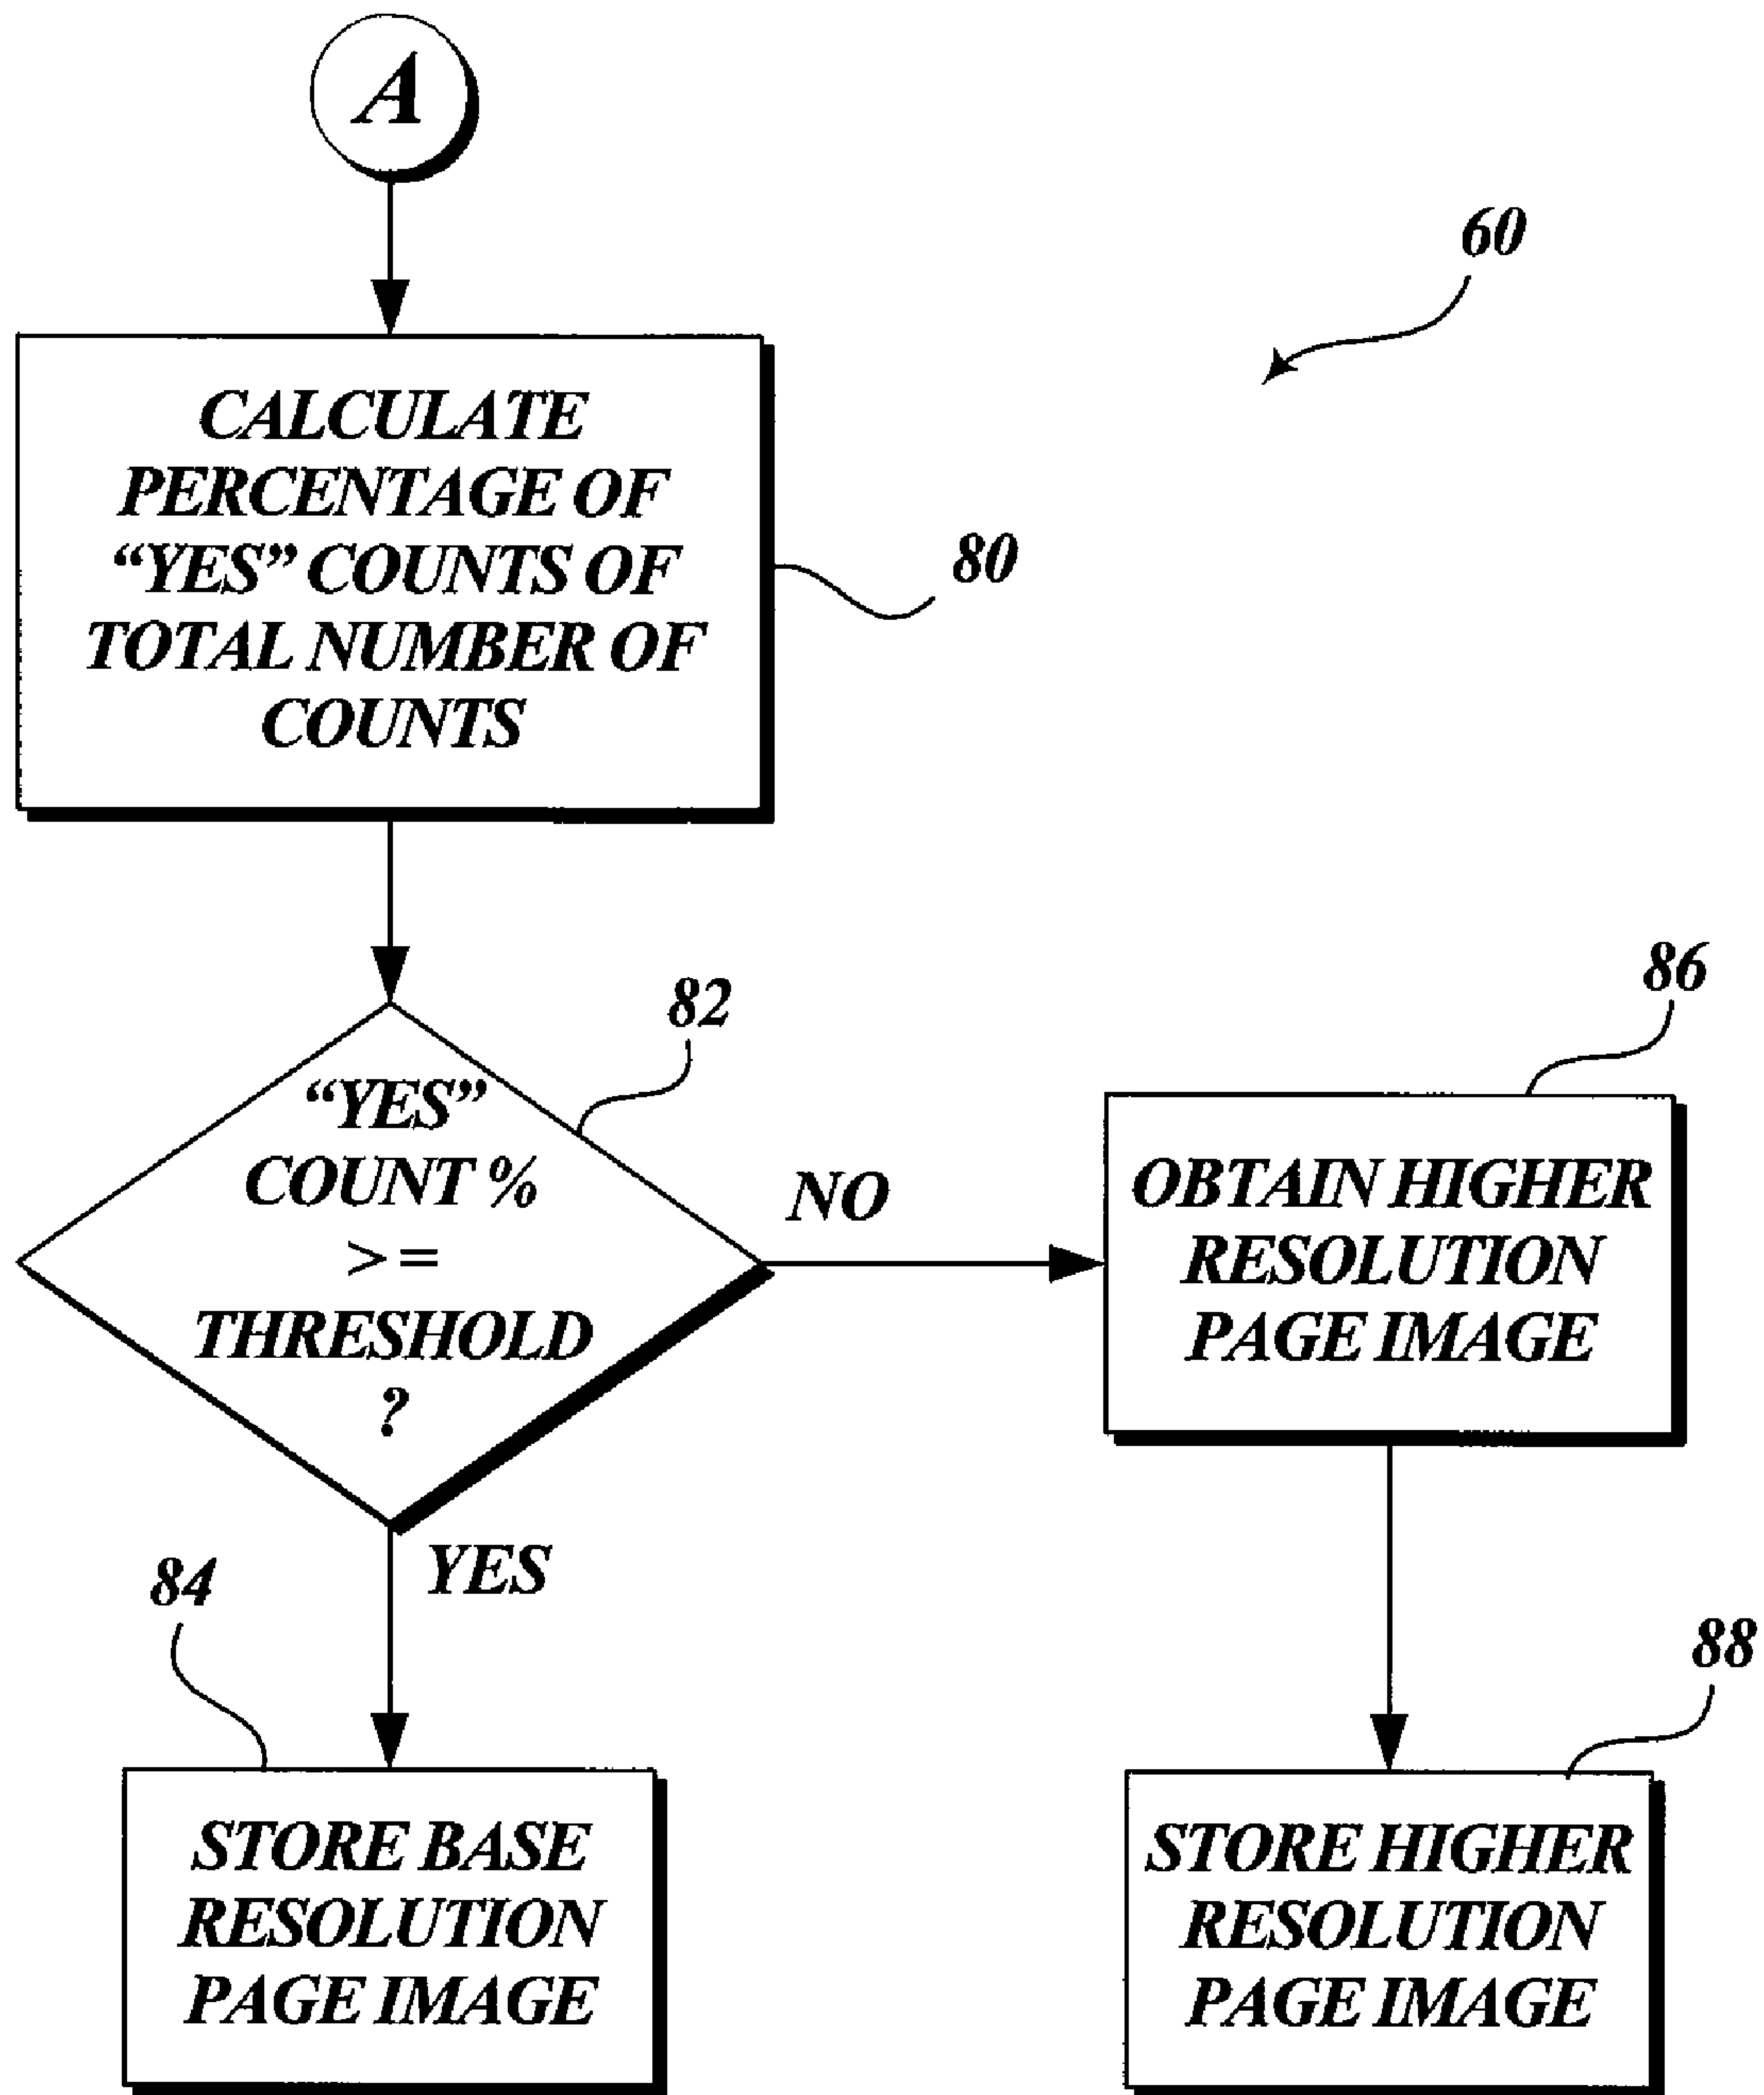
A

60

CALCULATE PERCENTAGE OF "YES" COUNTS OF TOTAL NUMBER OF COUNTS

80

82

"YES" COUNT % >= THRESHOLD ?

NO

86

OBTAIN HIGHER RESOLUTION PAGE IMAGE

YES

84

88

STORE BASE RESOLUTION PAGE IMAGE

STORE HIGHER RESOLUTION PAGE IMAGE